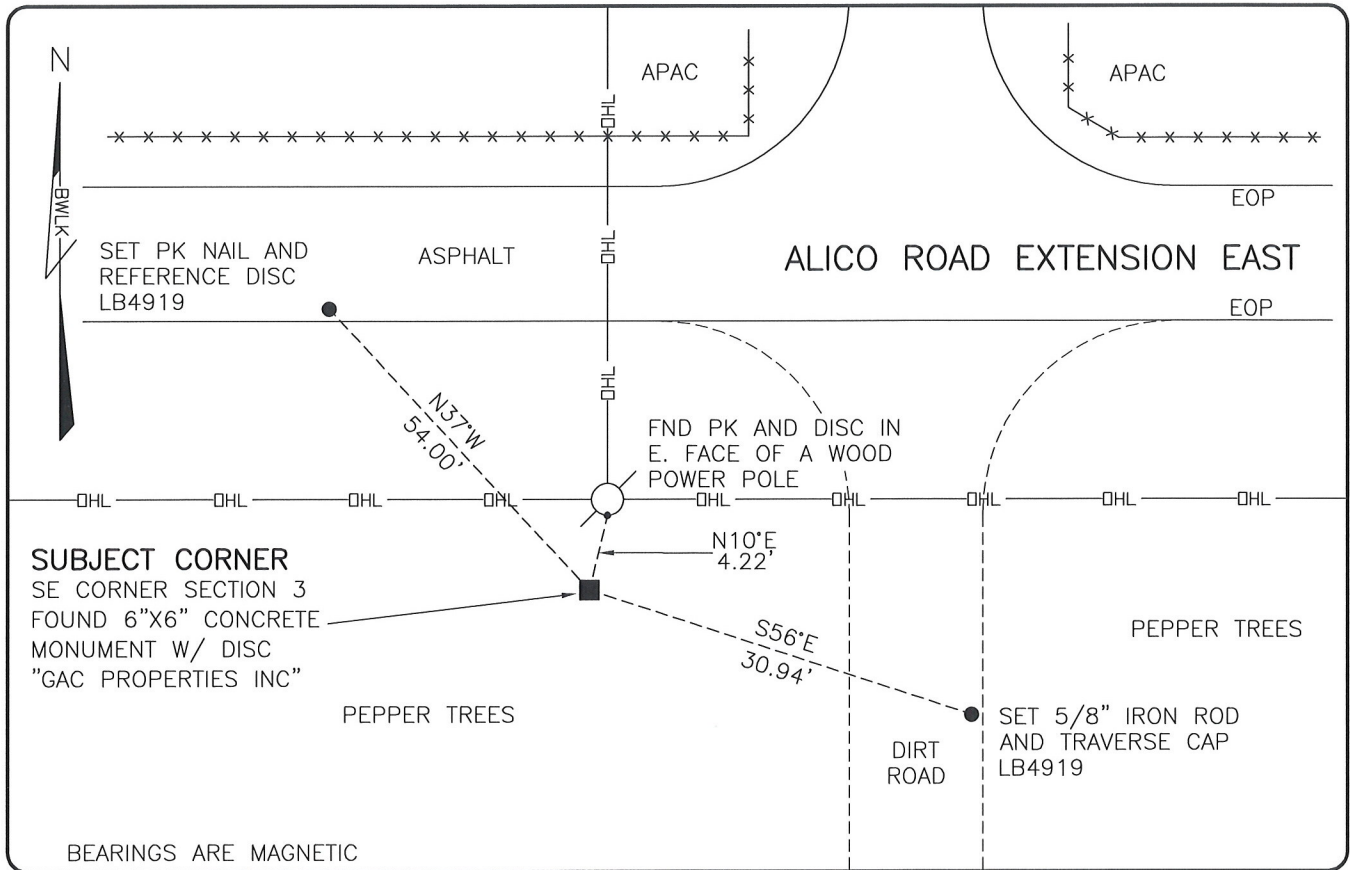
N

BWLK

APAC

APAC

OHL

OHL

OHL

EOP

SET PK NAIL AND REFERENCE DISC LB4919

ASPHALT

ALICO ROAD EXTENSION EAST

EOP

N37°W
54.00'

FND PK AND DISC IN E. FACE OF A WOOD POWER POLE

OHL OHL OHL OHL OHL OHL OHL OHL OHL

SUBJECT CORNER
SE CORNER SECTION 3
FOUND 6"X6" CONCRETE MONUMENT W/ DISC "GAC PROPERTIES INC"

N10°E
4.22'

S56°E
30.94'

PEPPER TREES

PEPPER TREES

SET 5/8" IRON ROD AND TRAVERSE CAP LB4919

DIRT ROAD

BEARINGS ARE MAGNETIC